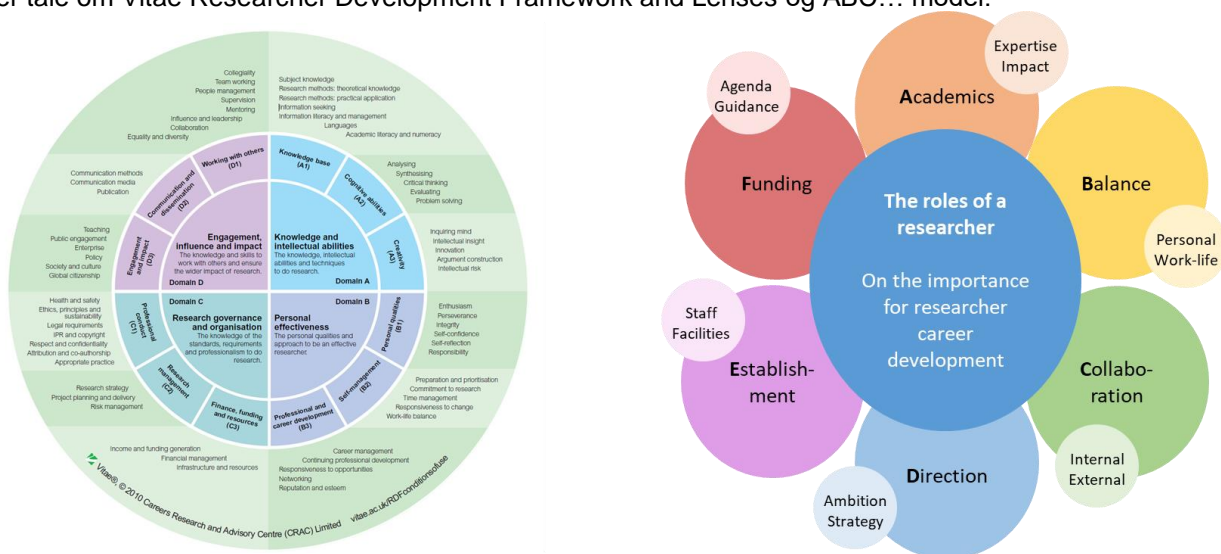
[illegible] tale om Vitae Researcher Development Framework and Lenses og ABC… model.

Collegiality
Team working
People management
Supervision
Mentoring
Influence and leadership
Collaboration
Equality and diversity

Subject knowledge
Research methods: theoretical knowledge
Research methods: practical application
Information seeking
Information literacy and management
Languages
Academic literacy and numeracy

Communication methods
Communication media
Publication

Analysing
Synthesising
Critical thinking
Evaluating
Problem solving

Teaching
Public engagement
Enterprise
Policy
Society and culture
Global citizenship

Inquiring mind
Intellectual insight
Innovation
Argument construction
Intellectual risk

Working with others (D1)
Communication and dissemination (D2)
Engagement and impact (D3)
Knowledge base (A1)
Cognitive abilities (A2)
Creativity (A3)

Engagement, influence and impact
The knowledge and skills to work with others and ensure the wider impact of research.
Domain D

Knowledge and intellectual abilities
The knowledge, intellectual abilities and techniques to do research.
Domain A

Domain C
Research governance and organisation
The knowledge of the standards, requirements and professionalism to do research.

Domain B
Personal effectiveness
The personal qualities and approach to be an effective researcher.

Professional conduct (C1)
Research management (C2)
Finance, funding and resources (C3)
Personal qualities (B1)
Self-management (B2)
Professional and career development (B3)

Health and safety
Ethics, principles and sustainability
Legal requirements
IPR and copyright
Respect and confidentiality
Attribution and co-authorship
Appropriate practice

Enthusiasm
Perseverance
Integrity
Self-confidence
Self-reflection
Responsibility

Research strategy
Project planning and delivery
Risk management

Preparation and prioritisation
Commitment to research
Time management
Responsiveness to change
Work-life balance

Income and funding generation
Financial management
Infrastructure and resources

Career management
Continuing professional development
Responsiveness to opportunities
Networking
Reputation and esteem

Vitae®, © 2010 Careers Research and Advisory Centre (CRAC) Limited
vitae.ac.uk/RDFconditionsofuse

Agenda
Guidance
Funding
Expertise
Impact
Academics
Balance
Personal
Work-life
The roles of a researcher
On the importance for researcher career development
Staff
Facilities
Establish-ment
Collabo-ration
Internal
External
Direction
Ambition
Strategy